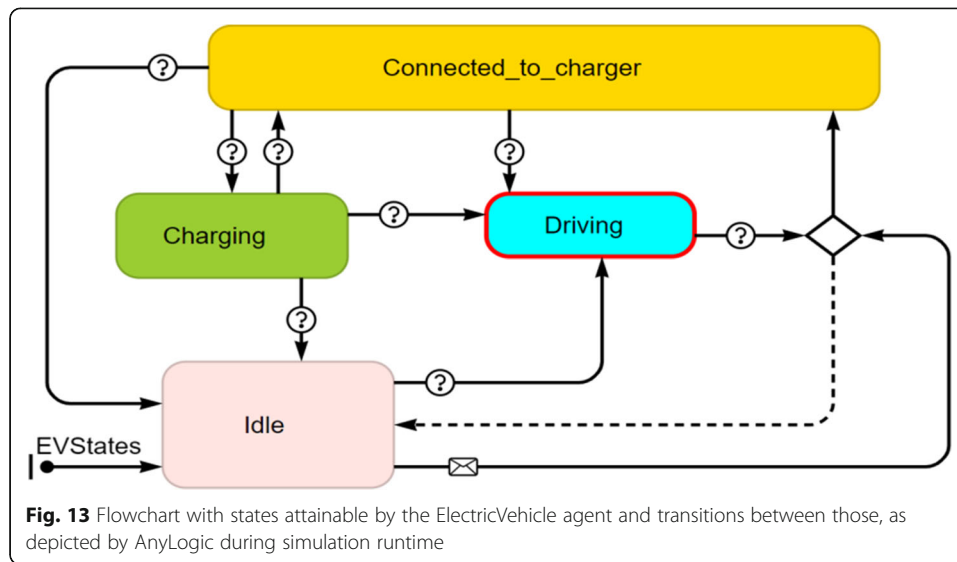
Connected_to_charger

?

?

?

?

Charging

?

Driving

?

?

Idle

?

EVStates

**Fig. 13** Flowchart with states attainable by the ElectricVehicle agent and transitions between those, as depicted by AnyLogic during simulation runtime